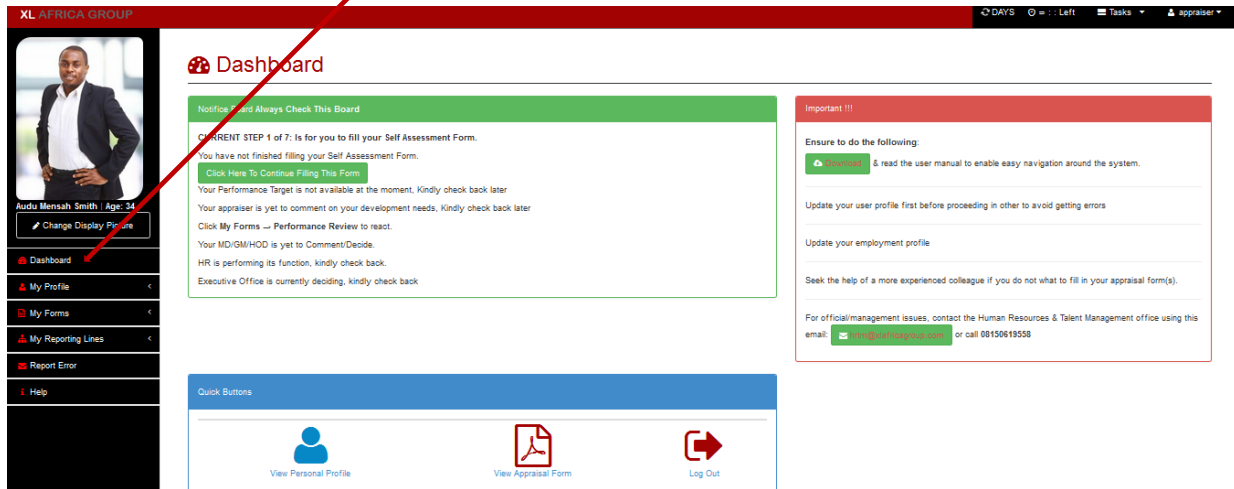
XL AFRICA GROUP

DAYS = : : Left Tasks appraiser

Audu Mensah Smith | Age: 34

Change Display Picture

Dashboard

My Profile

My Forms

My Reporting Lines

Report Error

Help

Dashboard

Notice Board Always Check This Board

CURRENT STEP 1 of 7: Is for you to fill your Self Assessment Form.

You have not finished filling your Self Assessment Form.

Click Here To Continue Filling This Form

Your Performance Target is not available at the moment, Kindly check back later

Your appraiser is yet to comment on your development needs, Kindly check back later

Click My Forms → Performance Review to react.

Your MD/GM/HOD is yet to Comment/Decide.

HR is performing its function, kindly check back.

Executive Office is currently deciding, kindly check back

Important !!!

Ensure to do the following:

Download & read the user manual to enable easy navigation around the system.

Update your user profile first before proceeding in other to avoid getting errors

Update your employment profile

Seek the help of a more experienced colleague if you do not what to fill in your appraisal form(s).

For official/management issues, contact the Human Resources & Talent Management office using this email: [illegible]@xlafricagroup.com or call 08150619558

Quick Buttons

View Personal Profile

View Appraisal Form

Log Out